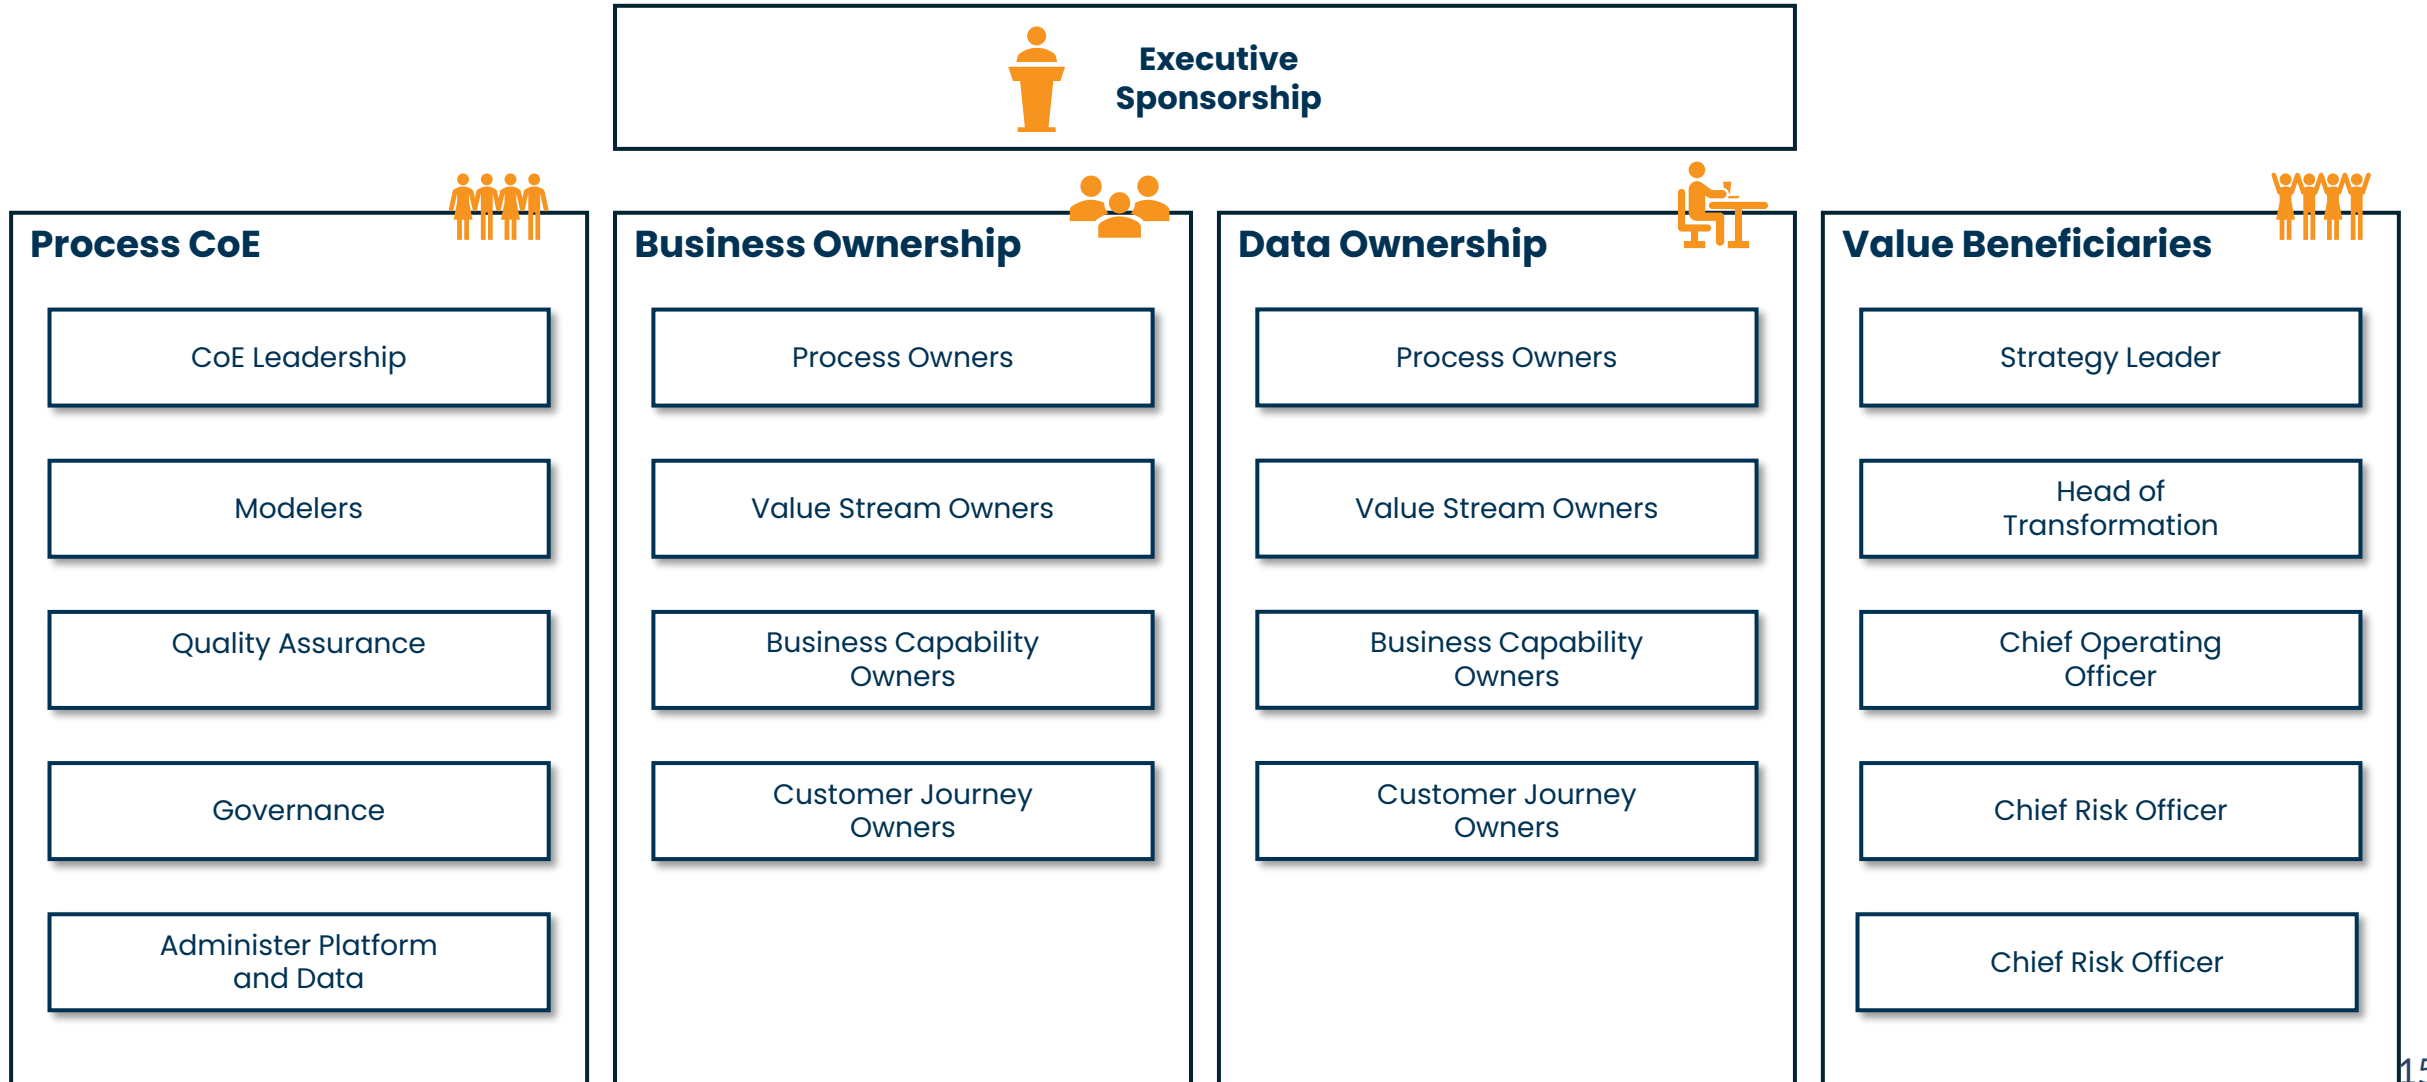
Executive Sponsorship

Process CoE

CoE Leadership

Modelers

Quality Assurance

Governance

Administer Platform and Data

Business Ownership

Process Owners

Value Stream Owners

Business Capability Owners

Customer Journey Owners

Data Ownership

Process Owners

Value Stream Owners

Business Capability Owners

Customer Journey Owners

Value Beneficiaries

Strategy Leader

Head of Transformation

Chief Operating Officer

Chief Risk Officer

Chief Risk Officer

15